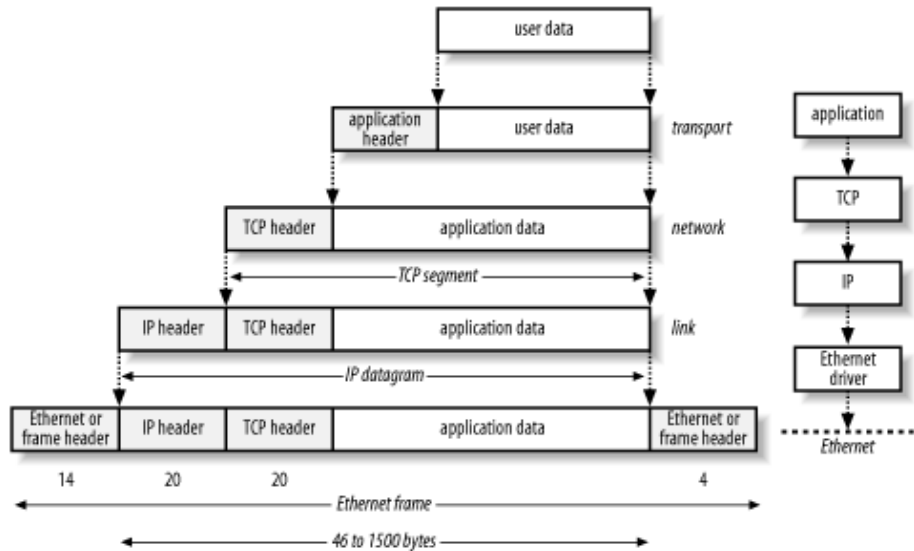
user data

application header

user data

transport

application

TCP header

application data

network

TCP

TCP segment

IP

IP header

TCP header

application data

link

Ethernet driver

IP datagram

Ethernet or frame header

IP header

TCP header

application data

Ethernet or frame header

Ethernet

14

20

20

4

Ethernet frame

46 to 1500 bytes